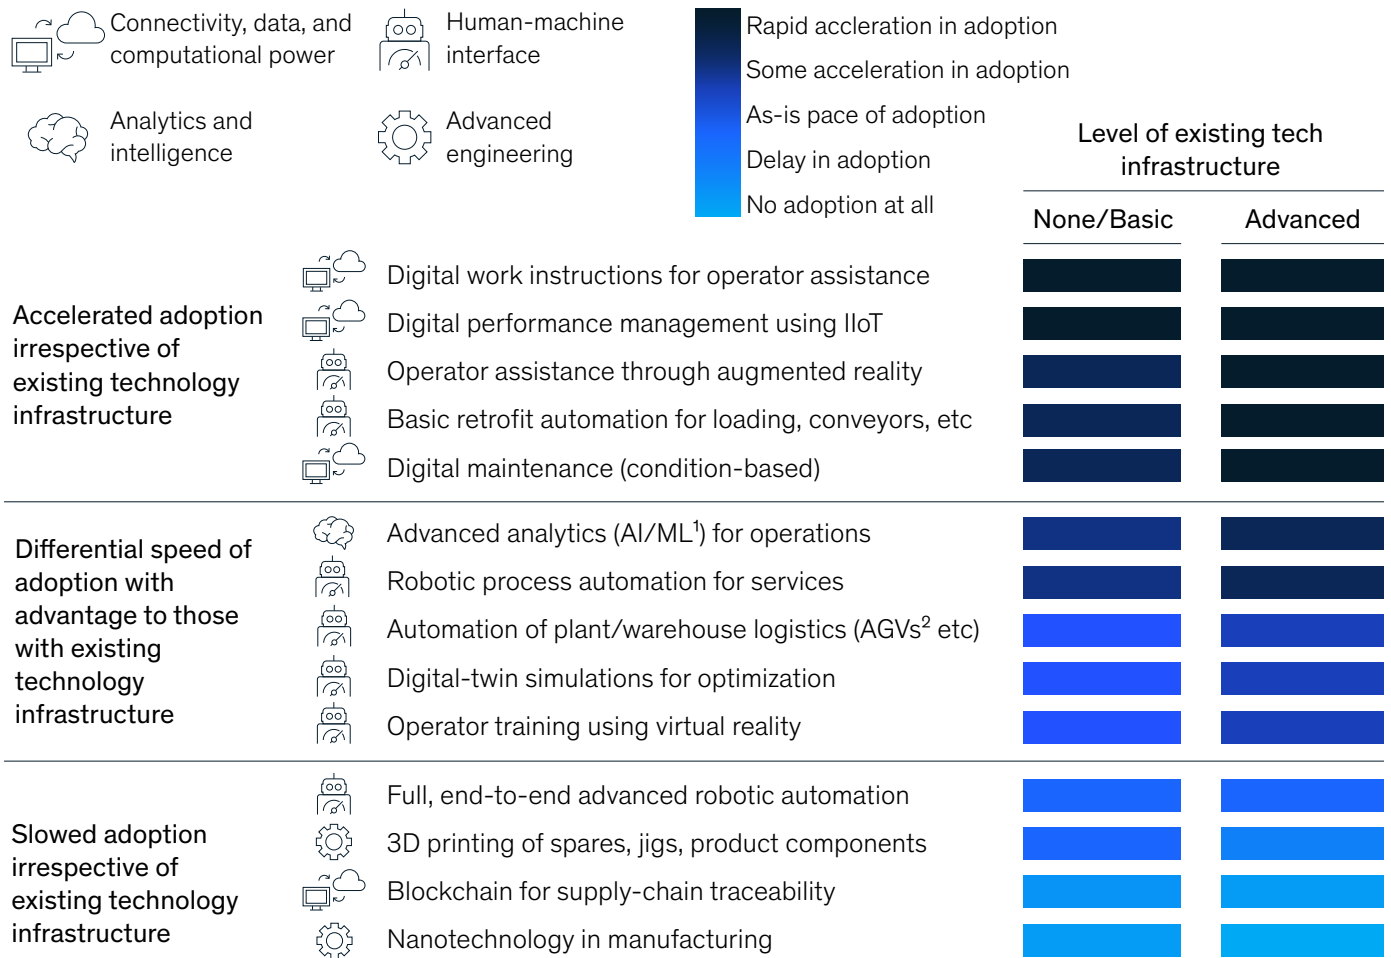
Connectivity, data, and computational power

Human-machine interface

Analytics and intelligence

Advanced engineering

Rapid accleration in adoption
Some acceleration in adoption
As-is pace of adoption
Delay in adoption
No adoption at all

Level of existing tech infrastructure

None/Basic

Advanced

Accelerated adoption irrespective of existing technology infrastructure

Digital work instructions for operator assistance
Digital performance management using IIoT
Operator assistance through augmented reality
Basic retrofit automation for loading, conveyors, etc
Digital maintenance (condition-based)

Differential speed of adoption with advantage to those with existing technology infrastructure

Advanced analytics (AI/ML$^1$) for operations
Robotic process automation for services
Automation of plant/warehouse logistics (AGVs$^2$ etc)
Digital-twin simulations for optimization
Operator training using virtual reality

Slowed adoption irrespective of existing technology infrastructure

Full, end-to-end advanced robotic automation
3D printing of spares, jigs, product components
Blockchain for supply-chain traceability
Nanotechnology in manufacturing